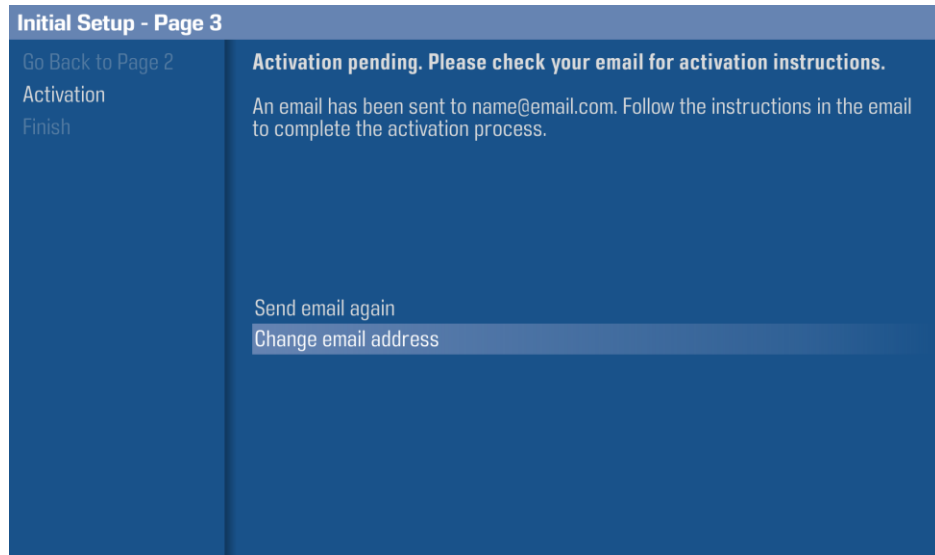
Initial Setup - Page 3

Go Back to Page 2
Activation
Finish

Activation pending. Please check your email for activation instructions.

An email has been sent to name@email.com. Follow the instructions in the email to complete the activation process.

Send email again
Change email address